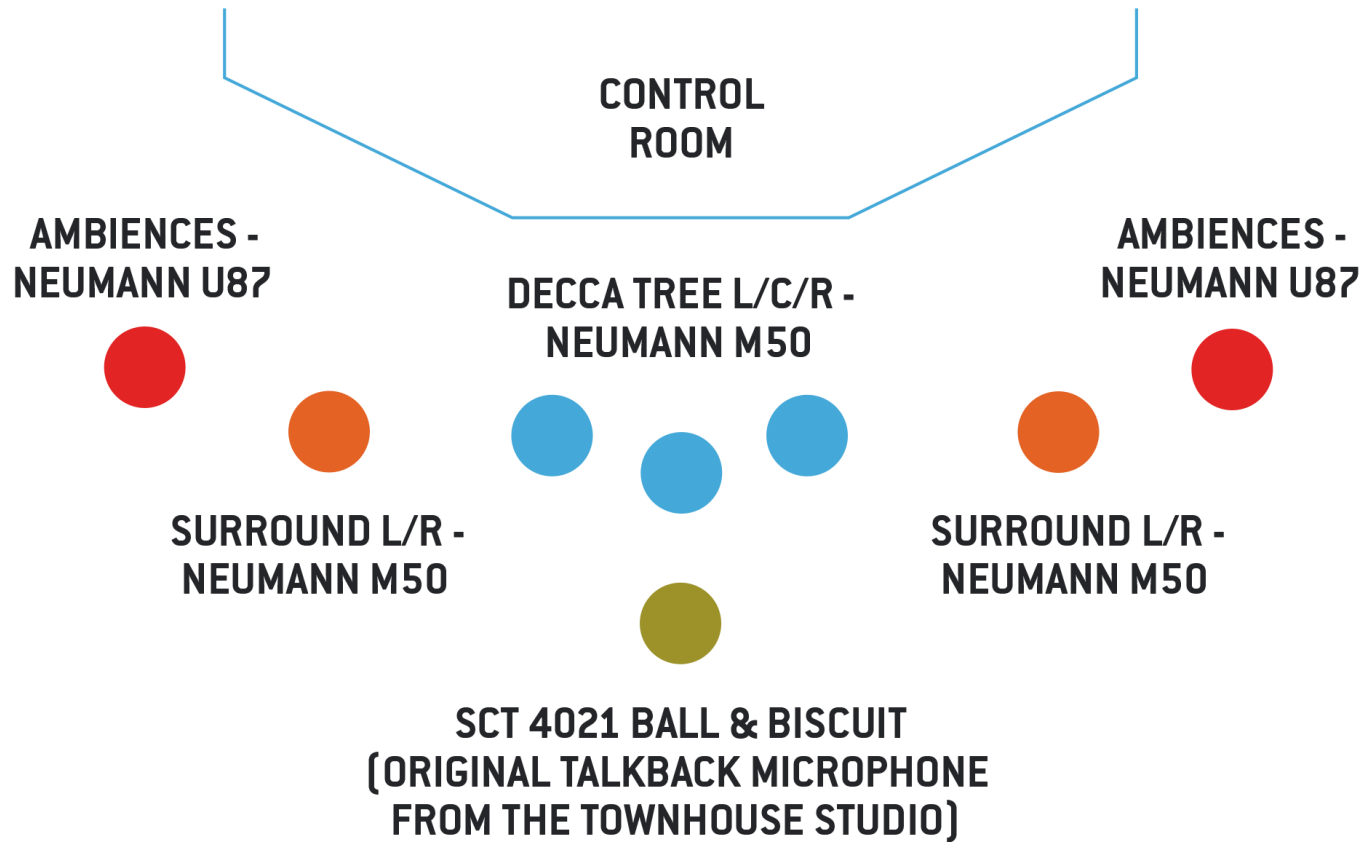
CONTROL ROOM

AMBIENCES - NEUMANN U87

DECCA TREE L/C/R - NEUMANN M50

AMBIENCES - NEUMANN U87

SURROUND L/R - NEUMANN M50

SURROUND L/R - NEUMANN M50

SCT 4021 BALL & BISCUIT (ORIGINAL TALKBACK MICROPHONE FROM THE TOWNHOUSE STUDIO)